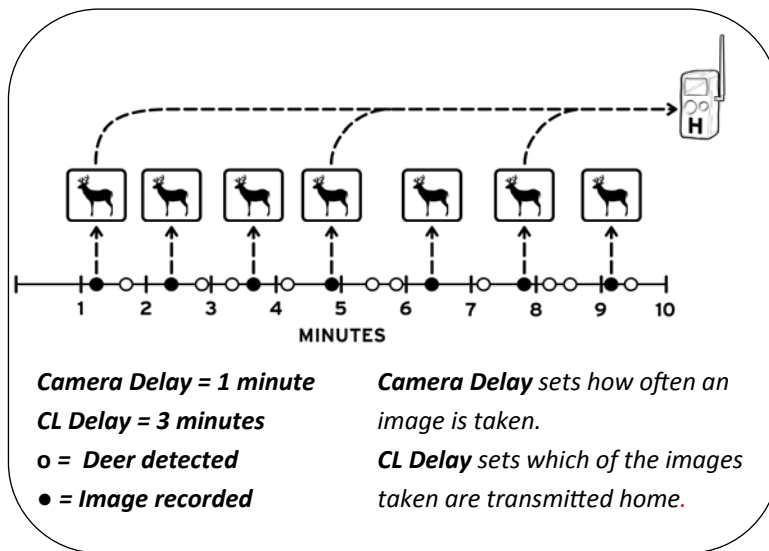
H

1 2 3 4 5 6 7 8 9 10

MINUTES

Camera Delay = 1 minute
CL Delay = 3 minutes
o = Deer detected
● = Image recorded

Camera Delay sets how often an image is taken.
CL Delay sets which of the images taken are transmitted home.